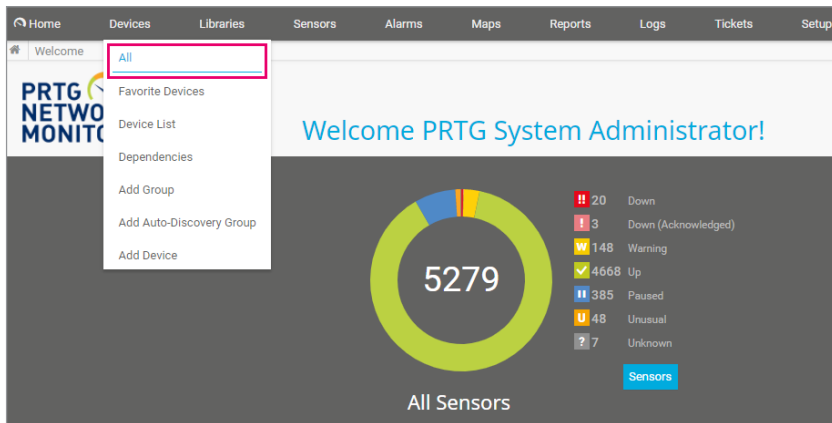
Home Devices Libraries Sensors Alarms Maps Reports Logs Tickets Setup

Welcome

All
Favorite Devices
Device List
Dependencies
Add Group
Add Auto-Discovery Group
Add Device

PRTG NETWO MONITO

Welcome PRTG System Administrator!

5279

!! 20 Down
! 3 Down (Acknowledged)
W 148 Warning
✓ 4668 Up
II 385 Paused
U 48 Unusual
? 7 Unknown

Sensors

All Sensors